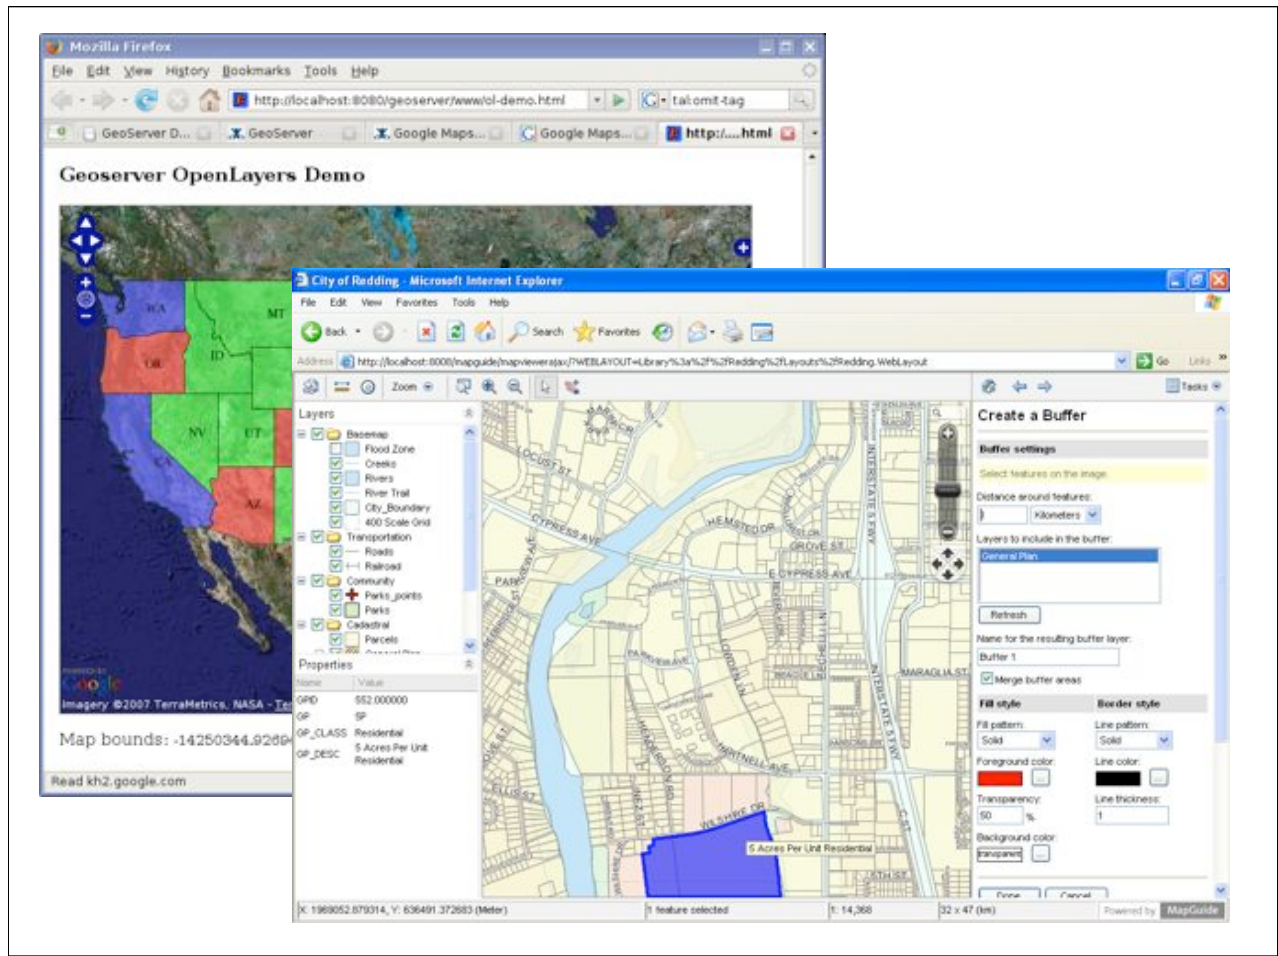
Mozilla Firefox

File Edit View History Bookmarks Tools Help

http://localhost:8080/geoserver/www/ol-demo.html

tal:omit-tag

GeoServer D... GeoServer Google Maps... Google Maps... http:/....html

Geoserver OpenLayers Demo

WA MT OR ID NV UT CA AZ

POWERED BY Google

Imagery ©2007 TerraMetrics, NASA - Ter

Map bounds: -14250344.9269

Read kh2.google.com

City of Redding - Microsoft Internet Explorer

File Edit View Favorites Tools Help

Back Search Favorites

Address http://localhost:8008/mapguide/mapviewerajax/?WEBLAYOUT=Library%3a%2f%2fRedding%2fLayouts%2fRedding.WebLayout

Go Links

Zoom

Tasks

Layers

Basemap
Flood Zone
Creeks
Rivers
River Trail
City_Boundary
400 Scale Grid
Transportation
Roads
Railroad
Community
Parks_points
Parks
Cadastral
Parcels

Properties

| Name | Value |
|---|---|
| GPID | 552.000000 |
| GP | 5P |
| GP_CLASS | Residential |
| GP_DESC | 5 Acres Per Unit Residential |

LOCUST ST
CYPRESS AVE
HEMSTED DR
GROVE ST
E CYPRESS AVE
INTERSTATE 5 FWY
PARKVIEW AVE
MARAGLIA ST
HARTNELL AVE
WILSHIRE DR
5 Acres Per Unit Residential

Create a Buffer

Buffer settings

Select features on the image.

Distance around features:

Kilometers

Layers to include in the buffer:

General Plan

Refresh

Name for the resulting buffer layer:

Buffer 1

Merge buffer areas

Fill style

Border style

Fill pattern:

Solid

Line pattern:

Solid

Foreground color:

Line color:

Transparency:

50

%

Line thickness:

1

Background color:

transparent

Done

Cancel

X: 1969052.879314, Y: 636491.372683 (Meter)

1 feature selected

1: 14,368

32 x 47 (km)

Powered by MapGuide